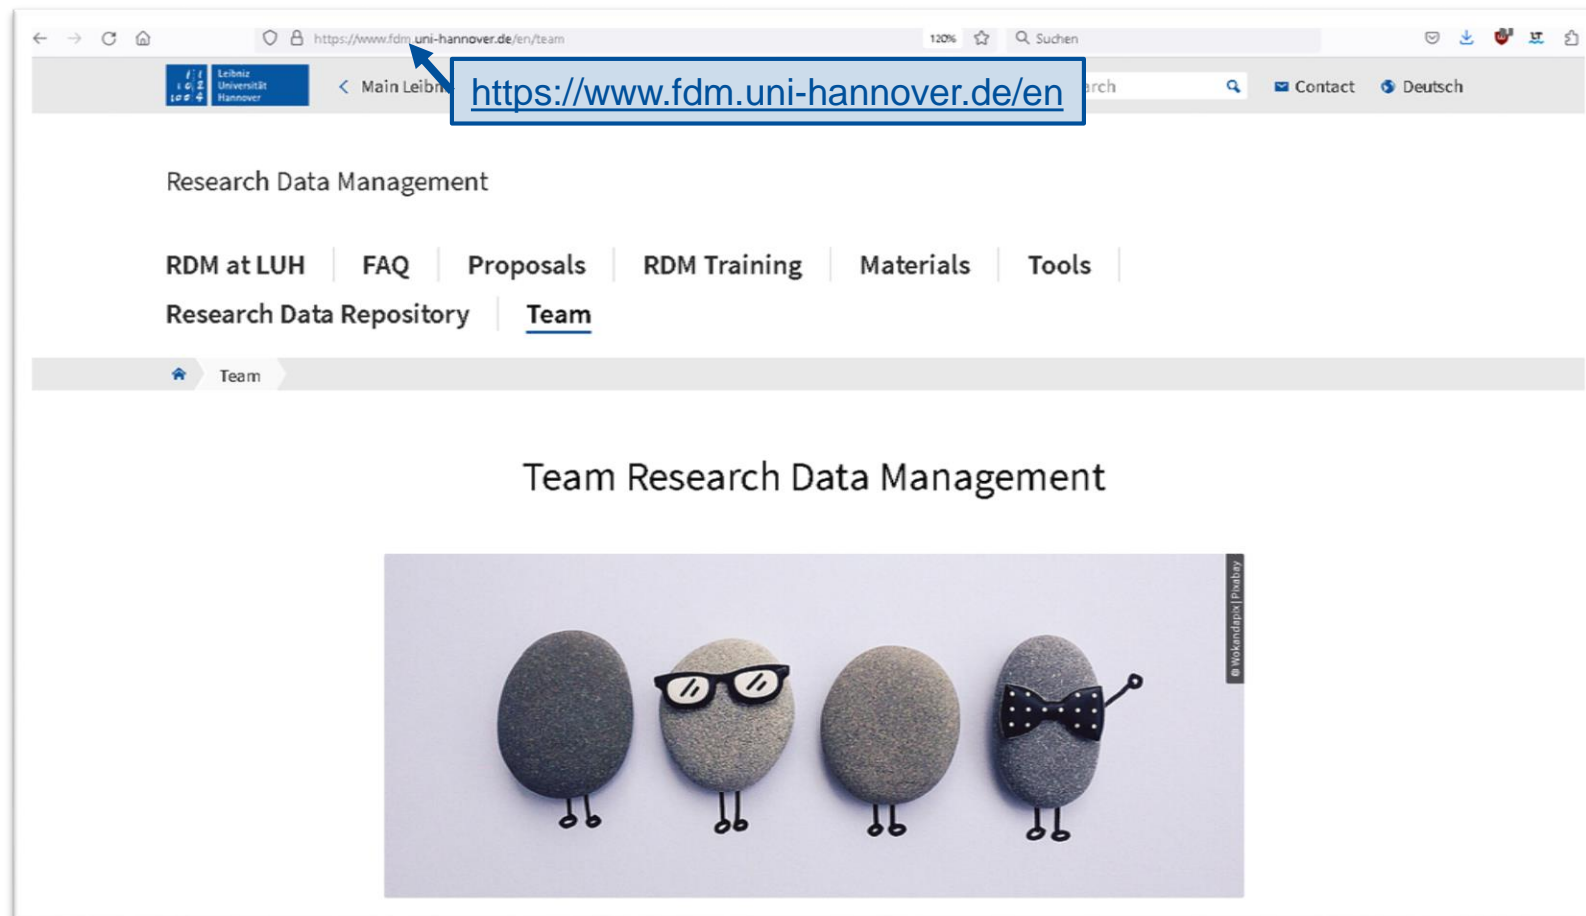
https://www.fdm.uni-hannover.de/en/team 120% Suchen

Leibniz Universität Hannover

Main Leibn

https://www.fdm.uni-hannover.de/en

rch

Contact Deutsch

Research Data Management

RDM at LUH | FAQ | Proposals | RDM Training | Materials | Tools | Research Data Repository | Team

Team

Team Research Data Management

© Wokandapix | Pixabay